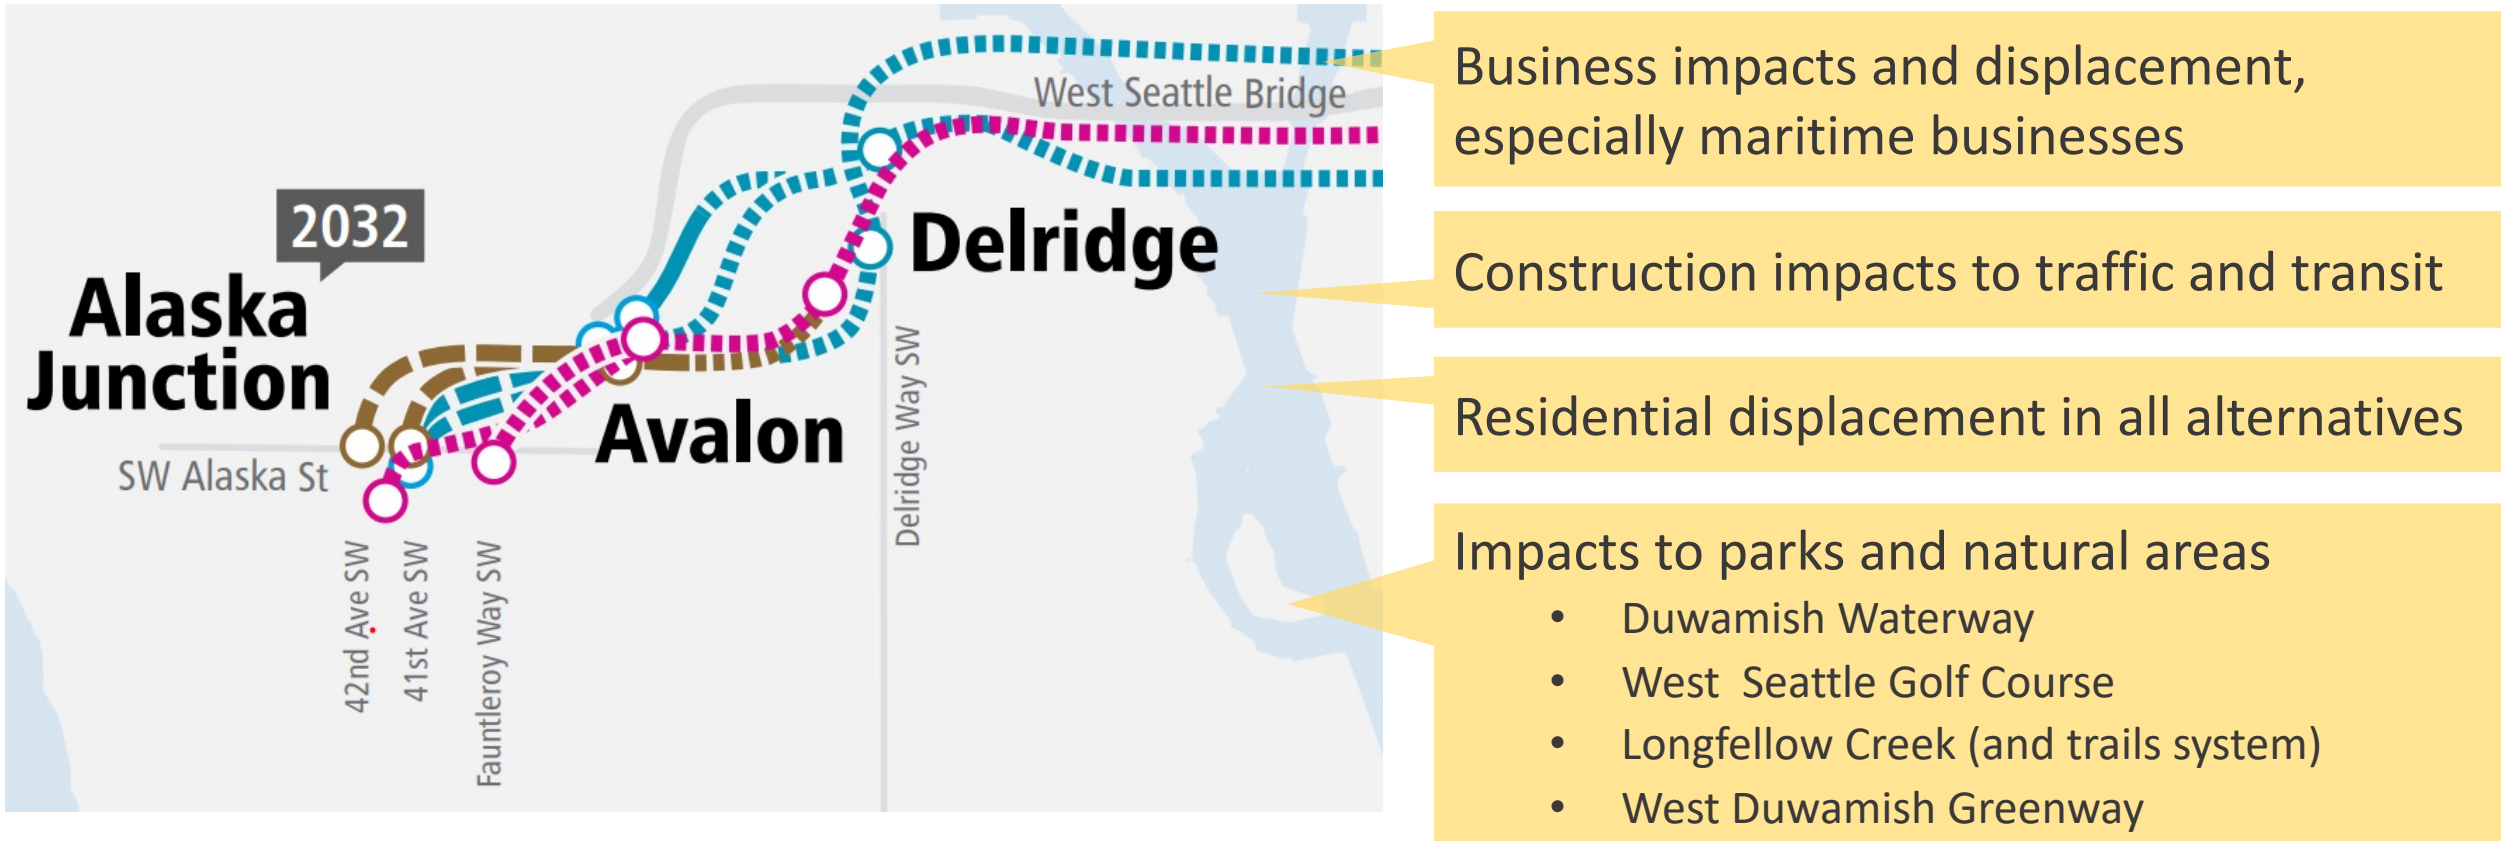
West Seattle Bridge

2032

Alaska Junction

Delridge

Avalon

SW Alaska St

42nd Ave SW

41st Ave SW

Fauntleroy Way SW

Delridge Way SW

Business impacts and displacement, especially maritime businesses

Construction impacts to traffic and transit

Residential displacement in all alternatives

Impacts to parks and natural areas
• Duwamish Waterway
• West Seattle Golf Course
• Longfellow Creek (and trails system)
• West Duwamish Greenway